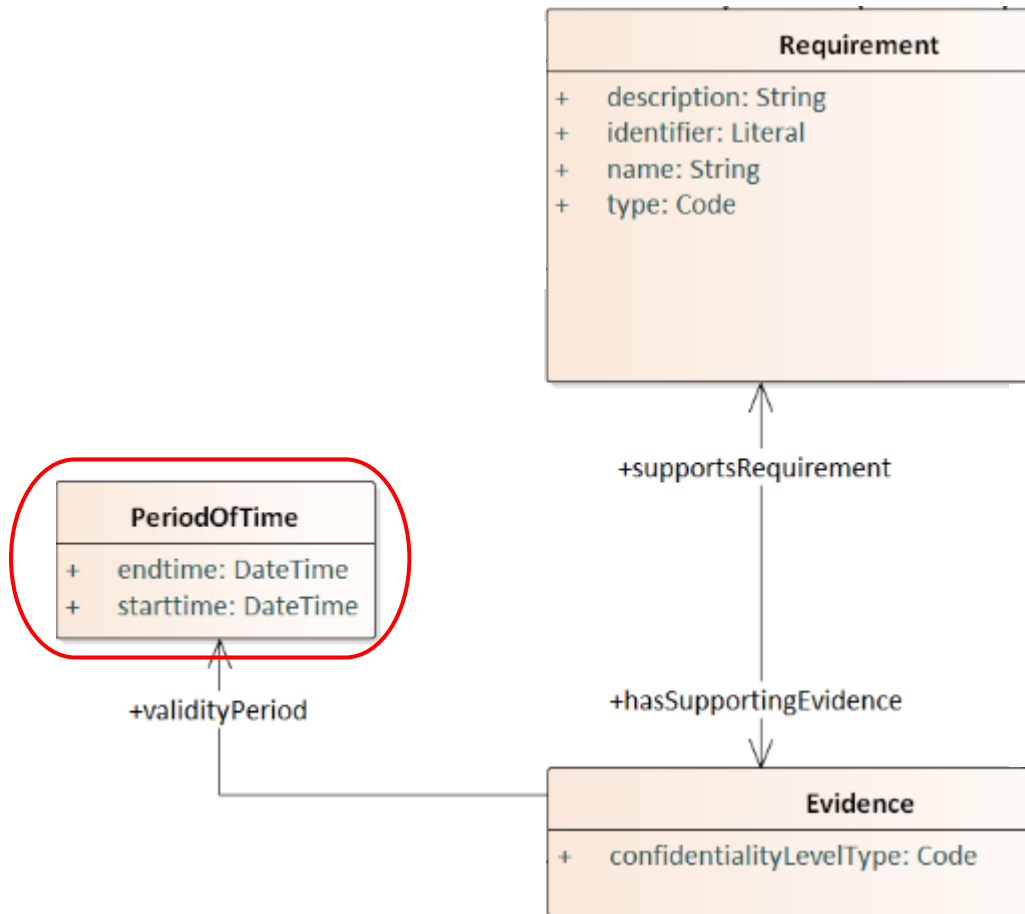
Requirement

+ description: String
+ identifier: Literal
+ name: String
+ type: Code

+supportsRequirement

PeriodOfTime

+ endtime: DateTime
+ starttime: DateTime

+validityPeriod

+hasSupportingEvidence

Evidence

+ confidentialityLevelType: Code